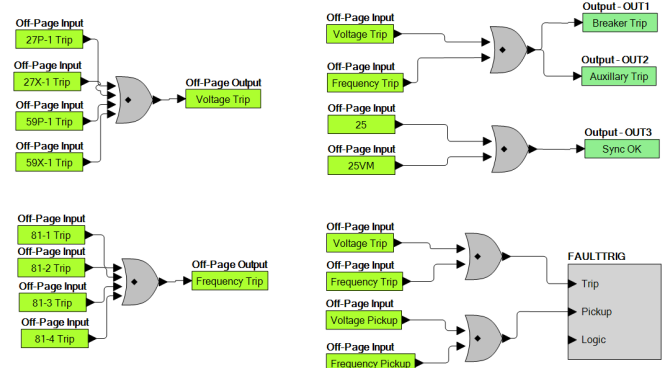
Off-Page Input
27P-1 Trip

Off-Page Input
27X-1 Trip

Off-Page Input
59P-1 Trip

Off-Page Input
59X-1 Trip

Off-Page Output
Voltage Trip

Off-Page Input
Voltage Trip

Off-Page Input
Frequency Trip

Output - OUT1
Breaker Trip

Output - OUT2
Auxillary Trip

Off-Page Input
25

Off-Page Input
25VM

Output - OUT3
Sync OK

Off-Page Input
81-1 Trip

Off-Page Input
81-2 Trip

Off-Page Input
81-3 Trip

Off-Page Input
81-4 Trip

Off-Page Output
Frequency Trip

Off-Page Input
Voltage Trip

Off-Page Input
Frequency Trip

Off-Page Input
Voltage Pickup

Off-Page Input
Frequency Pickup

FAULTTRIG
Trip
Pickup
Logic